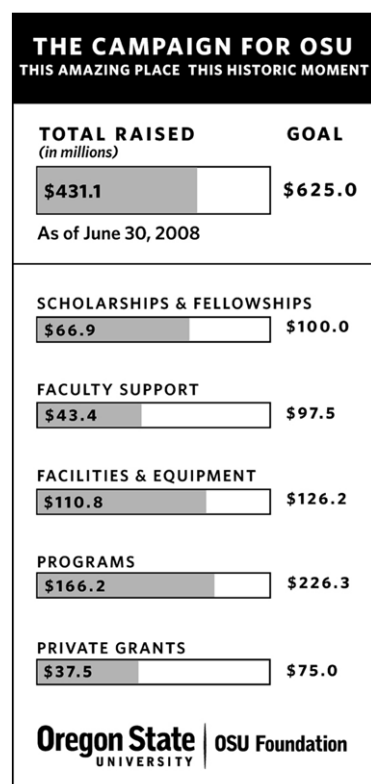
THE CAMPAIGN FOR OSU
THIS AMAZING PLACE THIS HISTORIC MOMENT

TOTAL RAISED
(in millions)
GOAL

$431.1
$625.0

As of June 30, 2008

SCHOLARSHIPS & FELLOWSHIPS
$66.9
$100.0

FACULTY SUPPORT
$43.4
$97.5

FACILITIES & EQUIPMENT
$110.8
$126.2

PROGRAMS
$166.2
$226.3

PRIVATE GRANTS
$37.5
$75.0

Oregon State UNIVERSITY | OSU Foundation